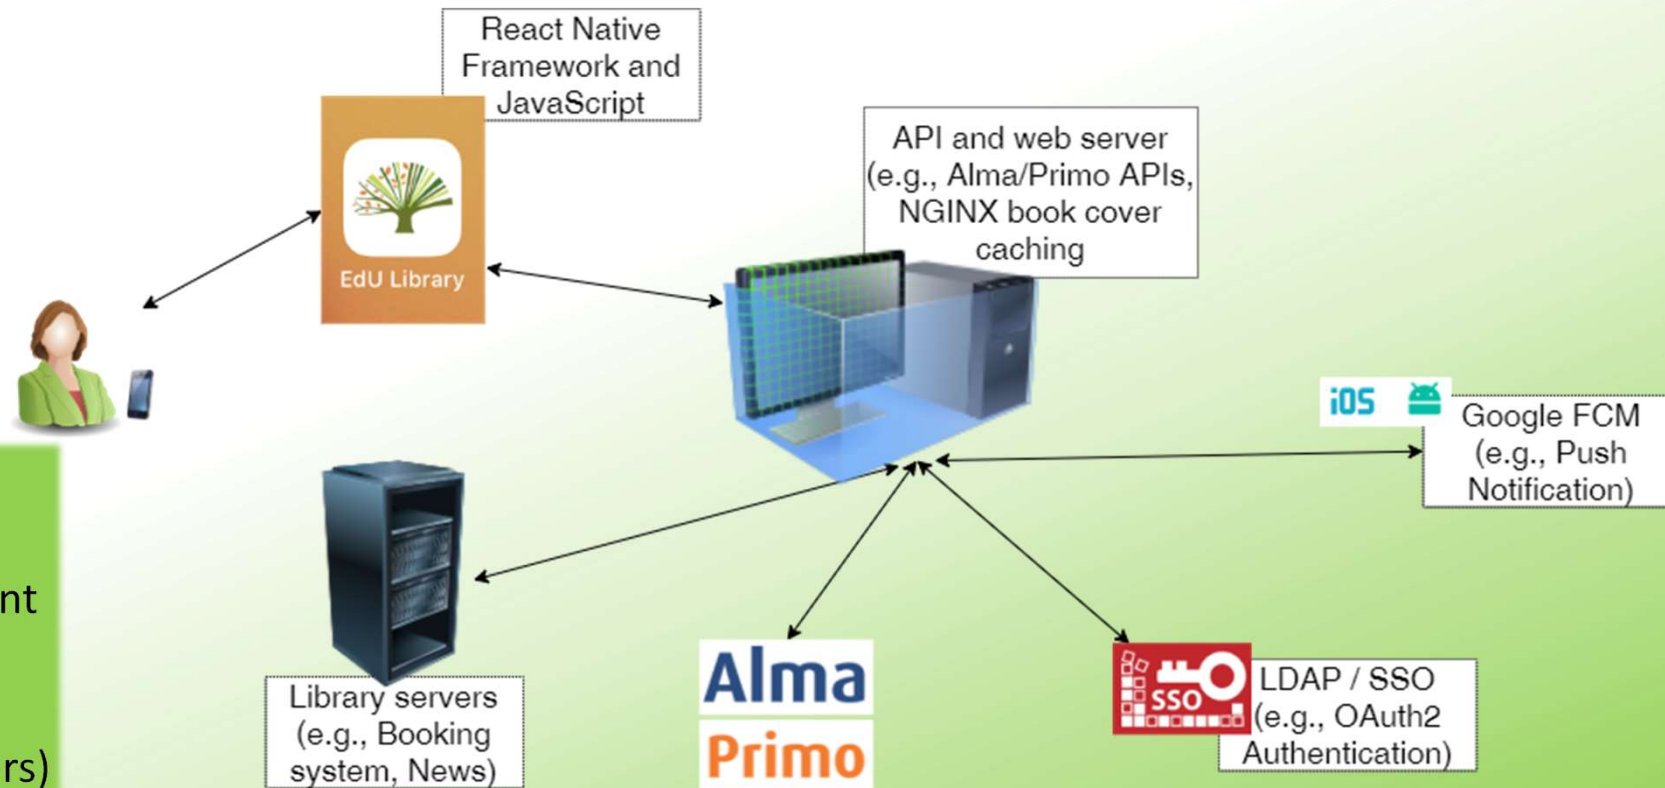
React Native Framework and JavaScript

EdU Library

API and web server (e.g., Alma/Primo APIs, NGINX book cover caching

iOS

Google FCM (e.g., Push Notification)

nt

rs)

Library servers (e.g., Booking system, News)

Alma

Primo

SSO

LDAP / SSO (e.g., OAuth2 Authentication)